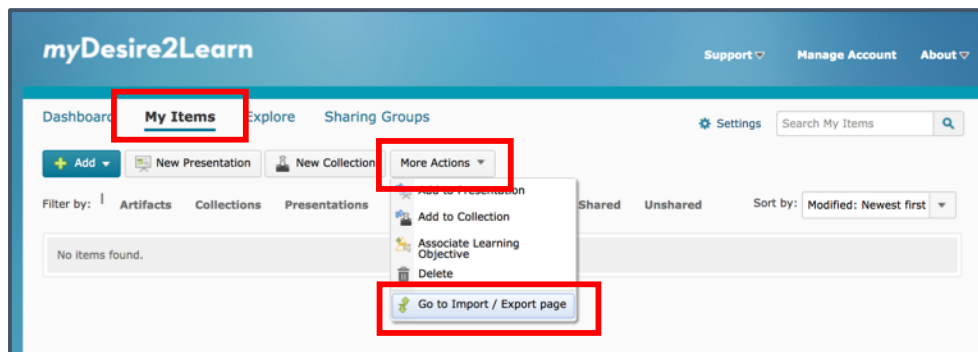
myDesire2Learn

Support ▽ Manage Account About ▽

Dashboard My Items Explore Sharing Groups

Settings Search My Items

Add New Presentation New Collection More Actions

Filter by: Artifacts Collections Presentations Shared Unshared Sort by: Modified: Newest first

Add to Presentation
Add to Collection
Associate Learning Objective
Delete
Go to Import / Export page

No items found.